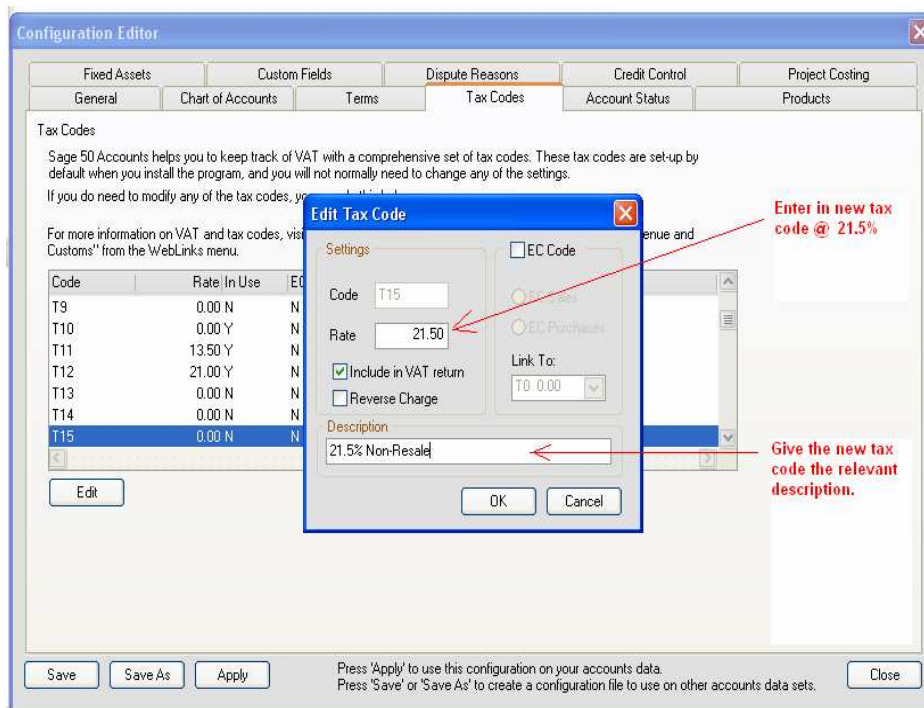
Configuration Editor

Fixed Assets | Custom Fields | Dispute Reasons | Credit Control | Project Costing
General | Chart of Accounts | Terms | Tax Codes | Account Status | Products

Tax Codes

Sage 50 Accounts helps you to keep track of VAT with a comprehensive set of tax codes. These tax codes are set-up by default when you install the program, and you will not normally need to change any of the settings.

If you do need to modify any of the tax codes, yo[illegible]

For more information on VAT and tax codes, visi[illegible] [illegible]enue and Customs" from the WebLinks menu.

| Code | Rate | In Use | EC |
|---|---|---|---|
| T9 | 0.00 | N | N |
| T10 | 0.00 | Y | N |
| T11 | 13.50 | Y | N |
| T12 | 21.00 | Y | N |
| T13 | 0.00 | N | N |
| T14 | 0.00 | N | N |
| T15 | 0.00 | N | N |

Edit

Edit Tax Code

Settings

Code T15

Rate 21.50

Include in VAT return

Reverse Charge

EC Code

EC Sales

EC Purchases

Link To:

T0 0.00

Description

21.5% Non-Resale

OK Cancel

Enter in new tax code @ 21.5%

Give the new tax code the relevant description.

Save | Save As | Apply

Press 'Apply' to use this configuration on your accounts data.
Press 'Save' or 'Save As' to create a configuration file to use on other accounts data sets.

Close